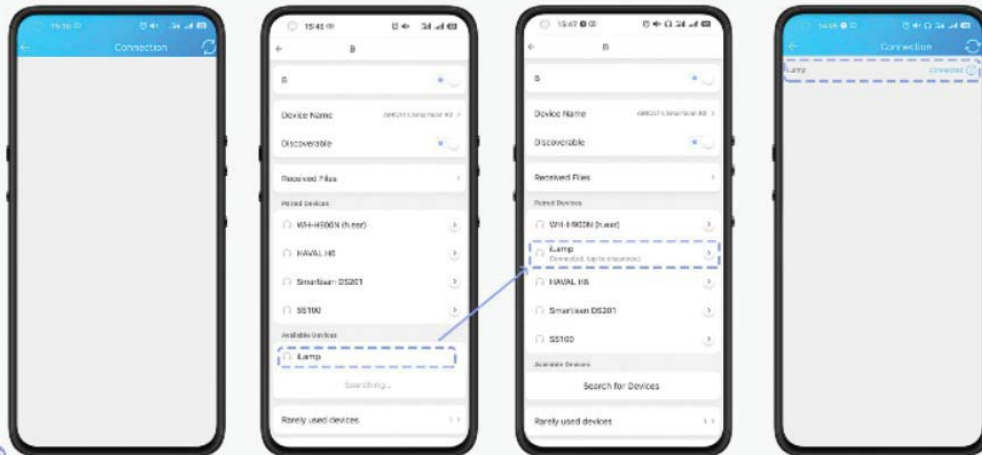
Connection

15:48

B

B

Device Name

Discoverable

Received Files

Paired Devices

WH-H900N (h.ear)

HAVAL H6

Smartisan DS201

SS100

Available Devices

iLamp

Searching...

Rarely used devices

15:47

B

B

Device Name

Discoverable

Received Files

Paired Devices

WH-H900N (h.ear)

iLamp

Connected, tap to disconnect

HAVAL H6

Smartisan DS201

SS100

Available Devices

Search for Devices

Rarely used devices

Connection

iLamp

Connected